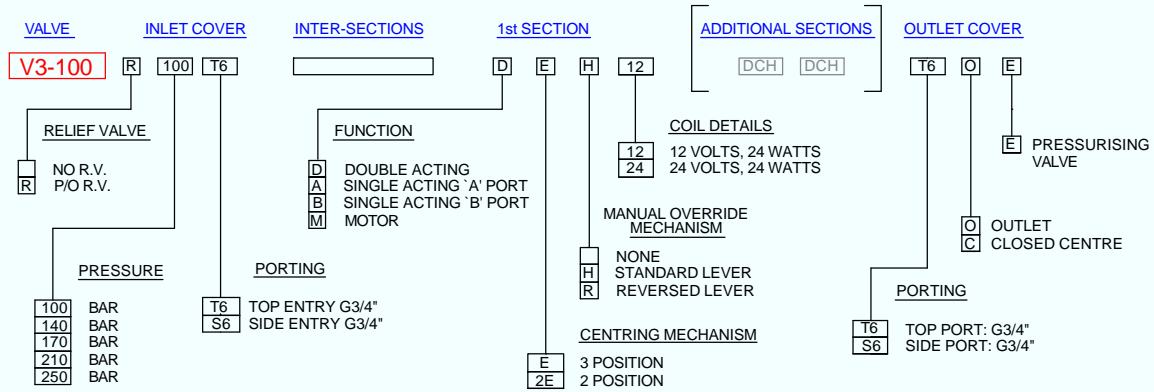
VALVE INLET COVER INTER-SECTIONS 1st SECTION ADDITIONAL SECTIONS OUTLET COVER

V3-100 R 100 T6 D E H 12 DCH DCH T6 O E

RELIEF VALVE

NO R.V.
R P/O R.V.

FUNCTION

D DOUBLE ACTING
A SINGLE ACTING `A' PORT
B SINGLE ACTING `B' PORT
M MOTOR

COIL DETAILS

12 12 VOLTS, 24 WATTS
24 24 VOLTS, 24 WATTS

E PRESSURISING VALVE

MANUAL OVERRIDE MECHANISM

NONE
H STANDARD LEVER
R REVERSED LEVER

O OUTLET
C CLOSED CENTRE

PRESSURE

100 BAR
140 BAR
170 BAR
210 BAR
250 BAR

PORTING

T6 TOP ENTRY G3/4"
S6 SIDE ENTRY G3/4"

CENTRING MECHANISM

E 3 POSITION
2E 2 POSITION

PORTING

T6 TOP PORT: G3/4"
S6 SIDE PORT: G3/4"